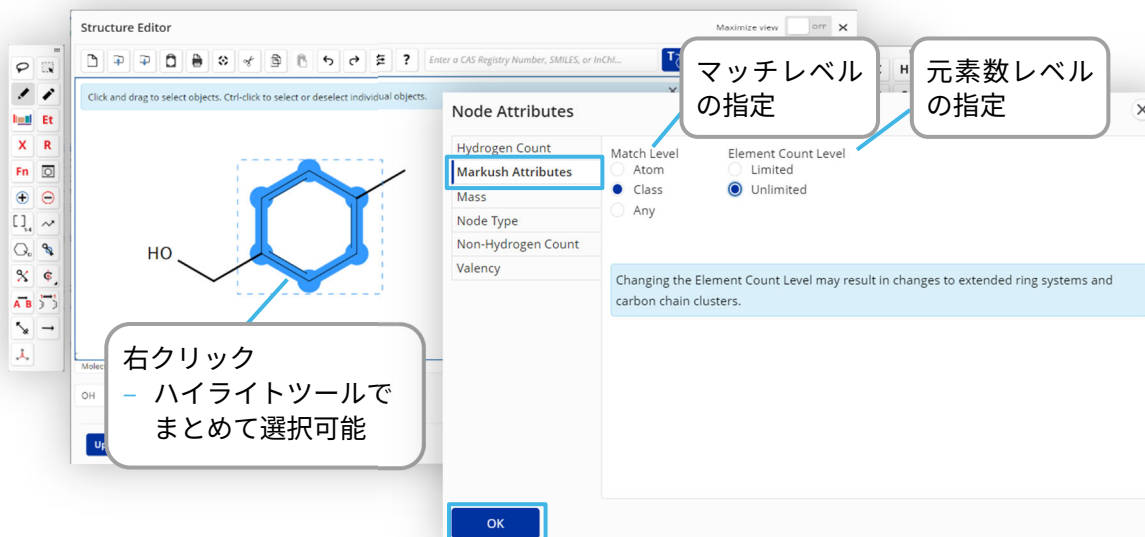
Structure Editor

Maximize view OFF ✕

Enter a CAS Registry Number, SMILES, or InChI...

Click and drag to select objects. Ctrl-click to select or deselect individual objects.

Et
X R
Fn

HO

Molec

OH

Up

マッチレベルの指定

元素数レベルの指定

Node Attributes

Hydrogen Count
Markush Attributes
Mass
Node Type
Non-Hydrogen Count
Valency

Match Level
Atom
Class
Any

Element Count Level
Limited
Unlimited

Changing the Element Count Level may result in changes to extended ring systems and carbon chain clusters.

右クリック
– ハイライトツールでまとめて選択可能

OK